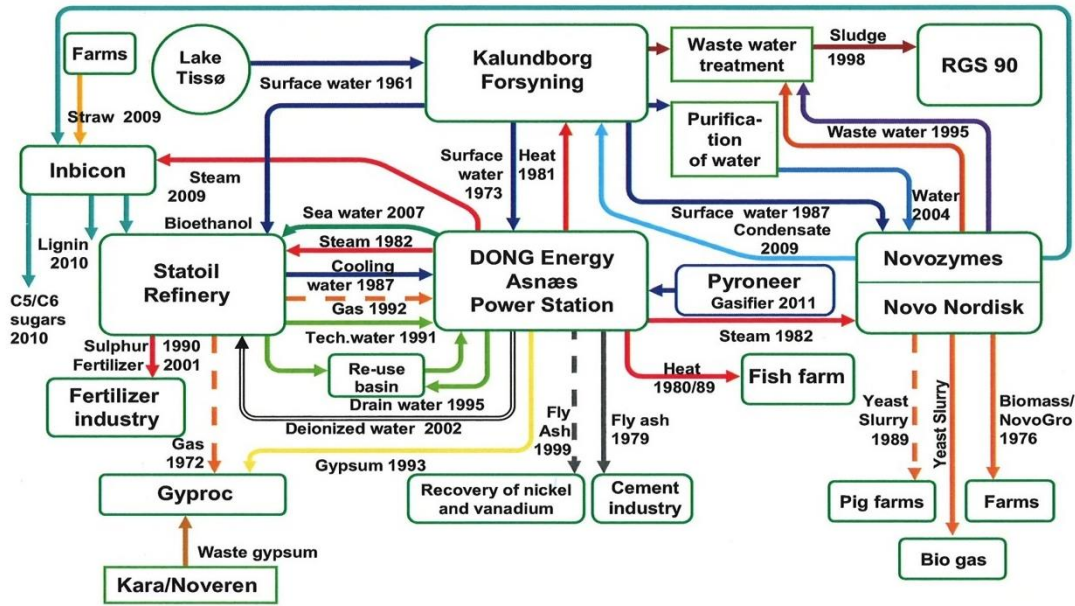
Farms

Lake Tissø

Surface water 1961

Kalundborg Forsyning

Waste water treatment

Sludge 1998

RGS 90

Straw 2009

Purification of water

Waste water 1995

Inbicon

Steam 2009

Surface water 1973

Heat 1981

Water 2004

Bioethanol

Sea water 2007

Surface water 1987

Condensate 2009

Lignin 2010

Statoil Refinery

Steam 1982

DONG Energy Asnæs Power Station

Novozymes

Cooling water 1987

Pyroneer Gasifier 2011

C5/C6 sugars 2010

Gas 1992

Novo Nordisk

Tech.water 1991

Steam 1982

Sulphur 1990 Fertilizer 2001

Re-use basin

Heat 1980/89

Fish farm

Fertilizer industry

Drain water 1995

Yeast Slurry 1989

Yeast Slurry

Biomass/ NovoGro 1976

Deionized water 2002

Fly Ash 1999

Fly ash 1979

Gas 1972

Gypsum 1993

Gyproc

Recovery of nickel and vanadium

Cement industry

Pig farms

Farms

Waste gypsum

Bio gas

Kara/Noveren